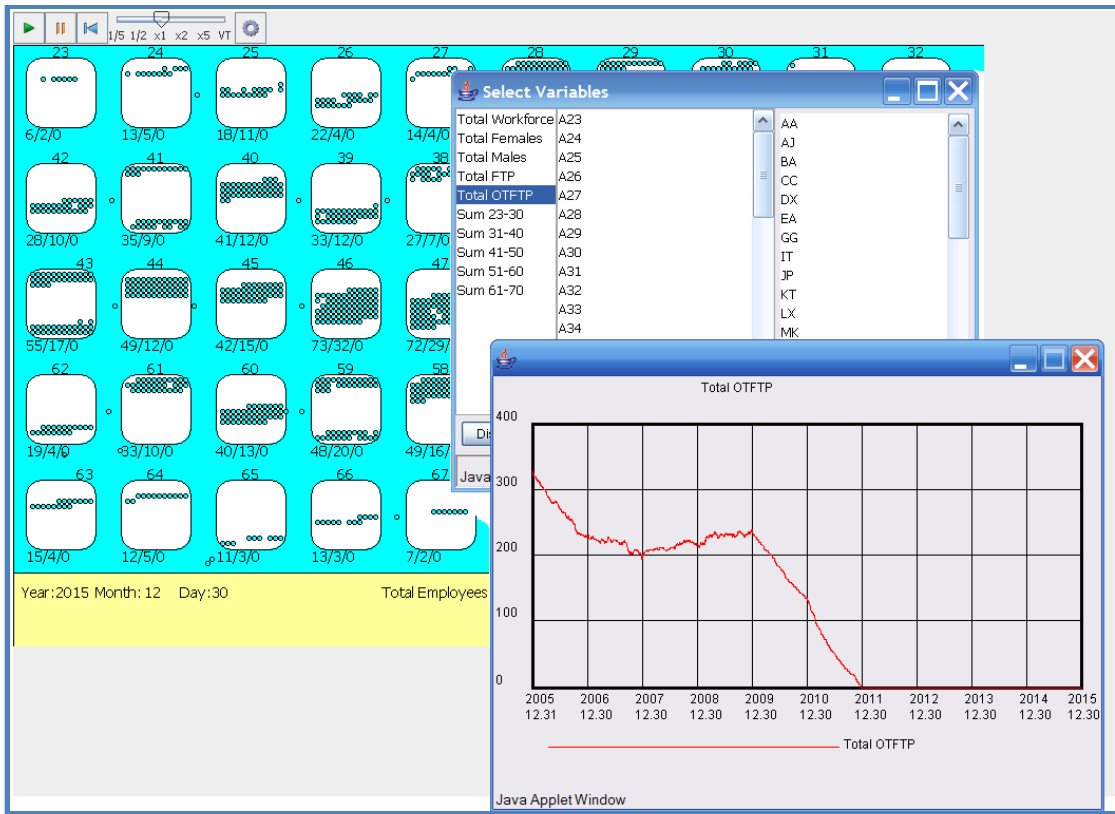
1/5 1/2 x1 x2 x5 VT

23 24 25 26 27 28 29 30 31 32

6/2/0 13/5/0 18/11/0 22/4/0 14/4/0

42 41 40 39 38

28/10/0 35/9/0 41/12/0 33/12/0 27/7/0

43 44 45 46 47

55/17/0 49/12/0 42/15/0 73/32/0 72/29/

62 61 60 59 58

19/4/0 33/10/0 40/13/0 48/20/0 49/16/

63 64 65 66 67

15/4/0 12/5/0 11/3/0 13/3/0 7/2/0

Year:2015 Month: 12 Day:30 Total Employees

Select Variables

Total Workforce
Total Females
Total Males
Total FTP
Total OTFTP
Sum 23-30
Sum 31-40
Sum 41-50
Sum 51-60
Sum 61-70

A23
A24
A25
A26
A27
A28
A29
A30
A31
A32
A33
A34

AA
AJ
BA
CC
DX
EA
GG
IT
JP
KT
LX
MK

Dis

Java

Total OTFTP

400
300
200
100
0

2005 12.31
2006 12.30
2007 12.30
2008 12.30
2009 12.30
2010 12.30
2011 12.30
2012 12.30
2013 12.30
2014 12.30
2015 12.30

Total OTFTP

Java Applet Window